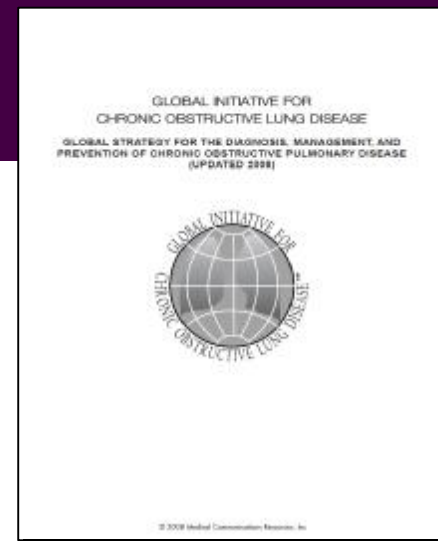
GLOBAL INITIATIVE FOR
CHRONIC OBSTRUCTIVE LUNG DISEASE

GLOBAL STRATEGY FOR THE DIAGNOSIS, MANAGEMENT, AND PREVENTION OF CHRONIC OBSTRUCTIVE PULMONARY DISEASE (UPDATED 2008)

GLOBAL INITIATIVE FOR CHRONIC OBSTRUCTIVE LUNG DISEASE

© 2008 Medical Communications Resources, Inc.